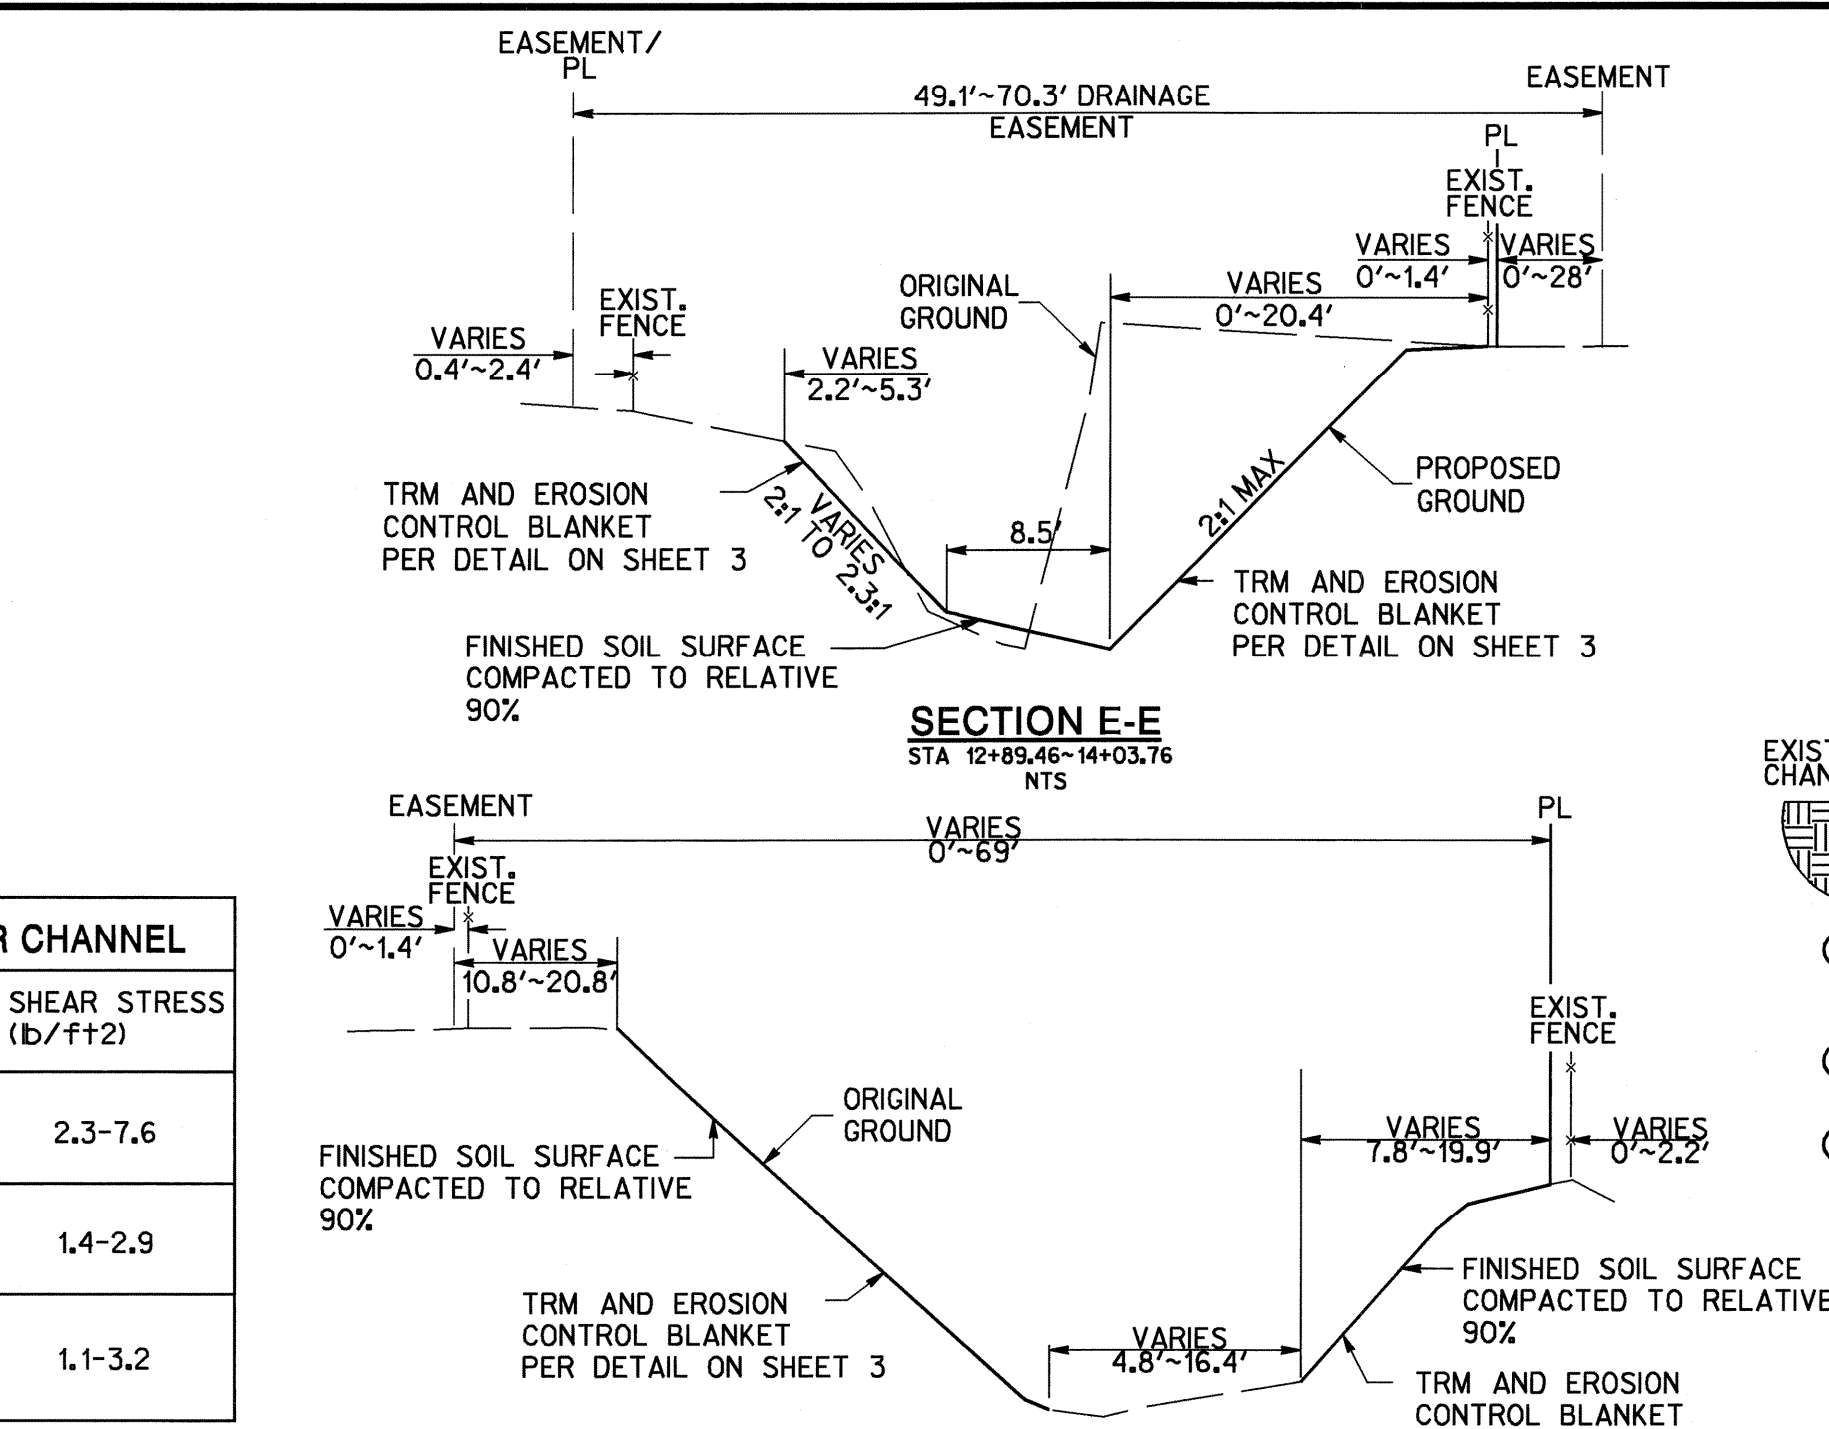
EASEMENT/
PL

49.1'~70.3' DRAINAGE
EASEMENT

EASEMENT

PL
EXIST.
FENCE

VARIES
0'~1.4'

VARIES
0'~28'

ORIGINAL
GROUND

VARIES
0'~20.4'

EXIST.
FENCE

VARIES
0.4'~2.4'

VARIES
2.2'~5.3'

TRM AND EROSION
CONTROL BLANKET
PER DETAIL ON SHEET 3

2:1 VARIES TO 2.3:1

8.5'

2:1 MAX

PROPOSED
GROUND

TRM AND EROSION
CONTROL BLANKET
PER DETAIL ON SHEET 3

FINISHED SOIL SURFACE
COMPACTED TO RELATIVE
90%

SECTION E-E
STA 12+89.46~14+03.76
NTS

EXIST
CHAN

EASEMENT

VARIES
0'~69'

PL

EXIST.
FENCE

VARIES
0'~1.4'

VARIES
10.8'~20.8'

R CHANNEL

| SHEAR STRESS (lb/ft2) |
|---|
| 2.3-7.6 |
| 1.4-2.9 |
| 1.1-3.2 |

EXIST.
FENCE

ORIGINAL
GROUND

FINISHED SOIL SURFACE
COMPACTED TO RELATIVE
90%

VARIES
7.8'~19.9'

VARIES
0'~2.2'

FINISHED SOIL SURFACE
COMPACTED TO RELATIVE
90%

TRM AND EROSION
CONTROL BLANKET
PER DETAIL ON SHEET 3

VARIES
4.8'~16.4'

TRM AND EROSION
CONTROL BLANKET